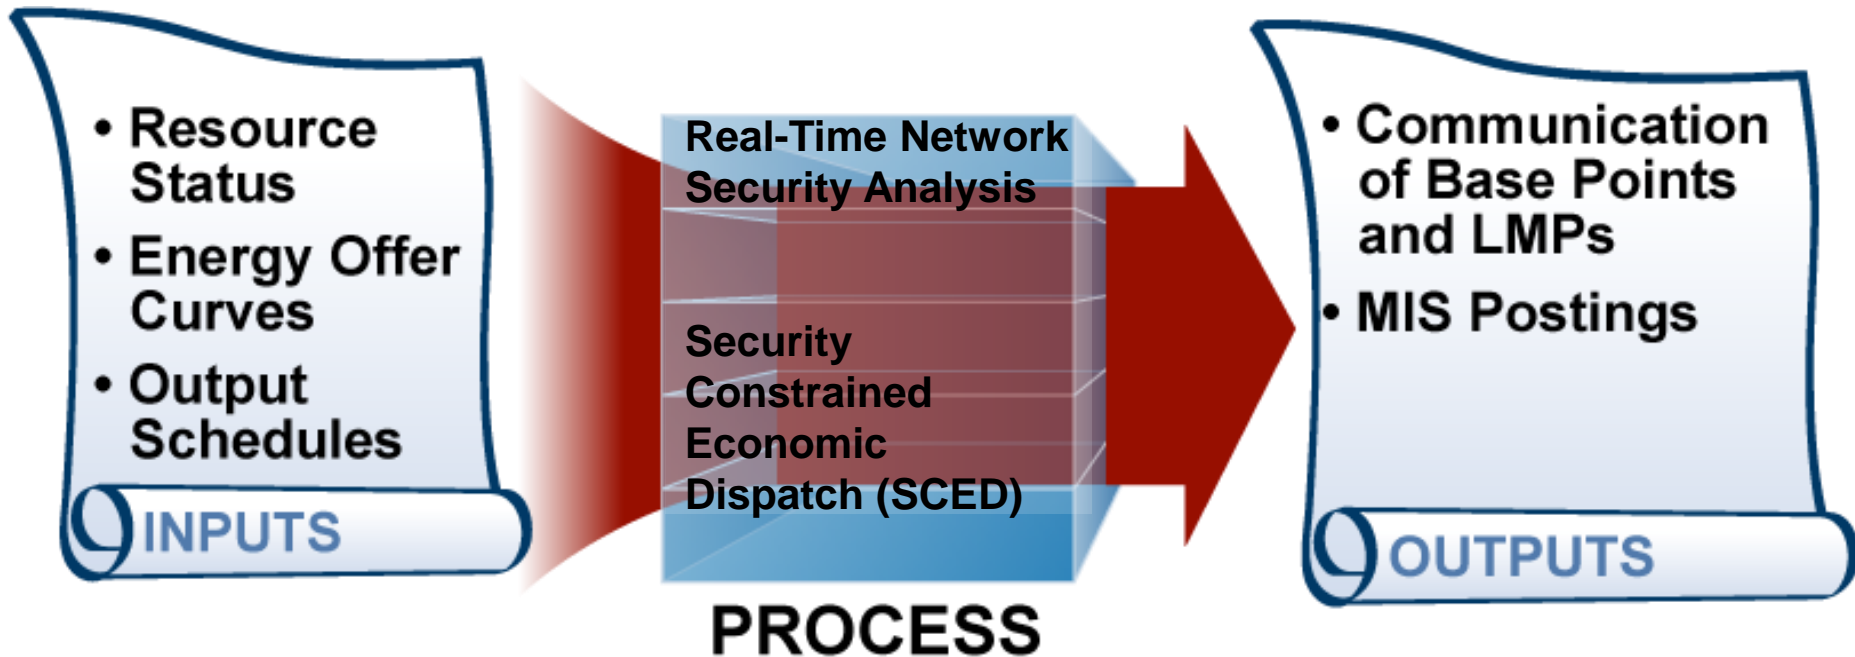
• Resource Status
• Energy Offer Curves
• Output Schedules

INPUTS

Real-Time Network Security Analysis

Security Constrained Economic Dispatch (SCED)

PROCESS

• Communication of Base Points and LMPs
• MIS Postings

OUTPUTS